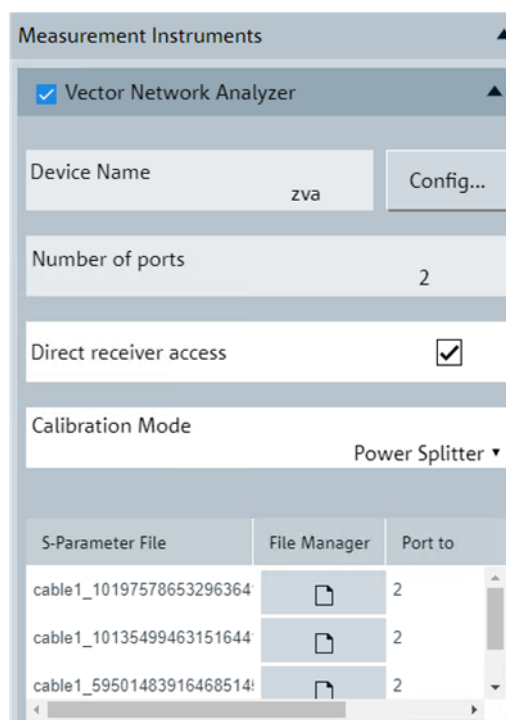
Measurement Instruments

Vector Network Analyzer

Device Name
zva

Config...

Number of ports
2

Direct receiver access

Calibration Mode
Power Splitter ▾

| S-Parameter File | File Manager | Port to |
|---|---|---|
| cable1_10197578653296364 | | 2 |
| cable1_10135499463151644 | | 2 |
| cable1_59501483916468514 | | 2 |